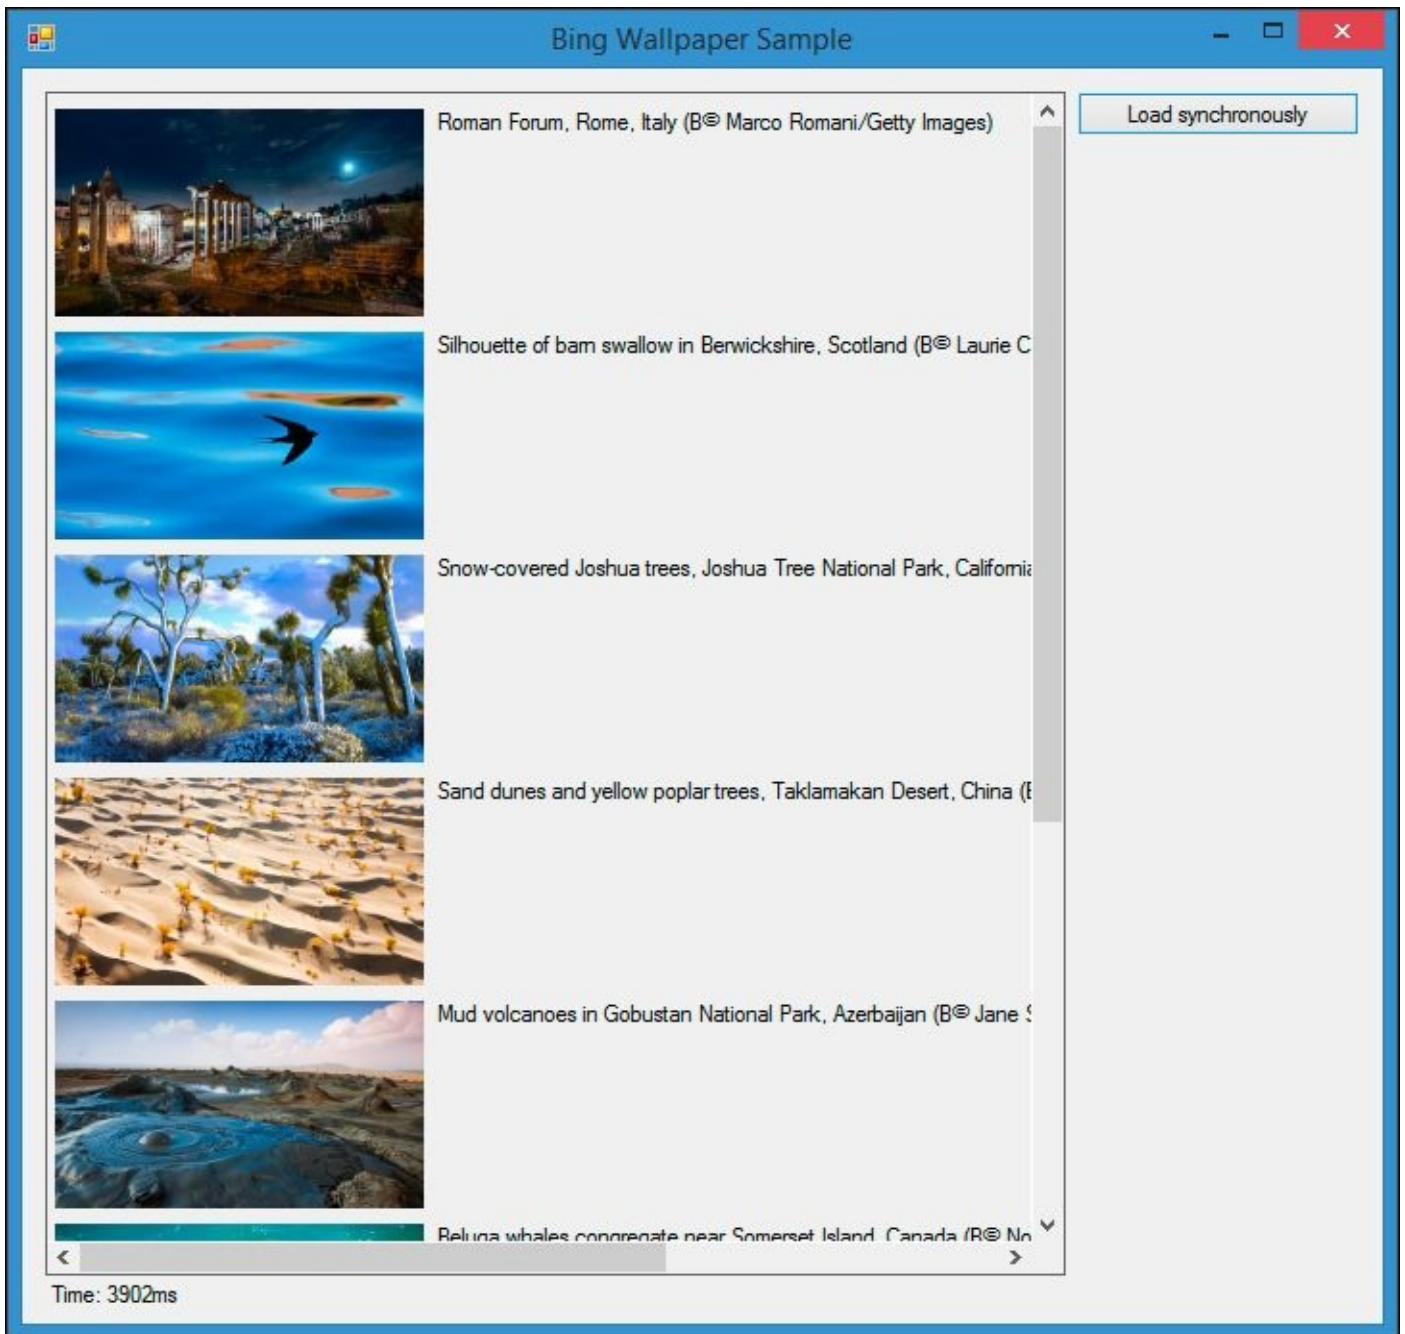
Bing Wallpaper Sample

Load synchronously

Roman Forum, Rome, Italy (B© Marco Romani/Getty Images)

Silhouette of barn swallow in Berwickshire, Scotland (B© Laurie C

Snow-covered Joshua trees, Joshua Tree National Park, Californi

Sand dunes and yellow poplar trees, Taklamakan Desert, China (

Mud volcanoes in Gobustan National Park, Azerbaijan (B© Jane

Beluga whales congregate near Somerset Island, Canada (B© No

Time: 3902ms